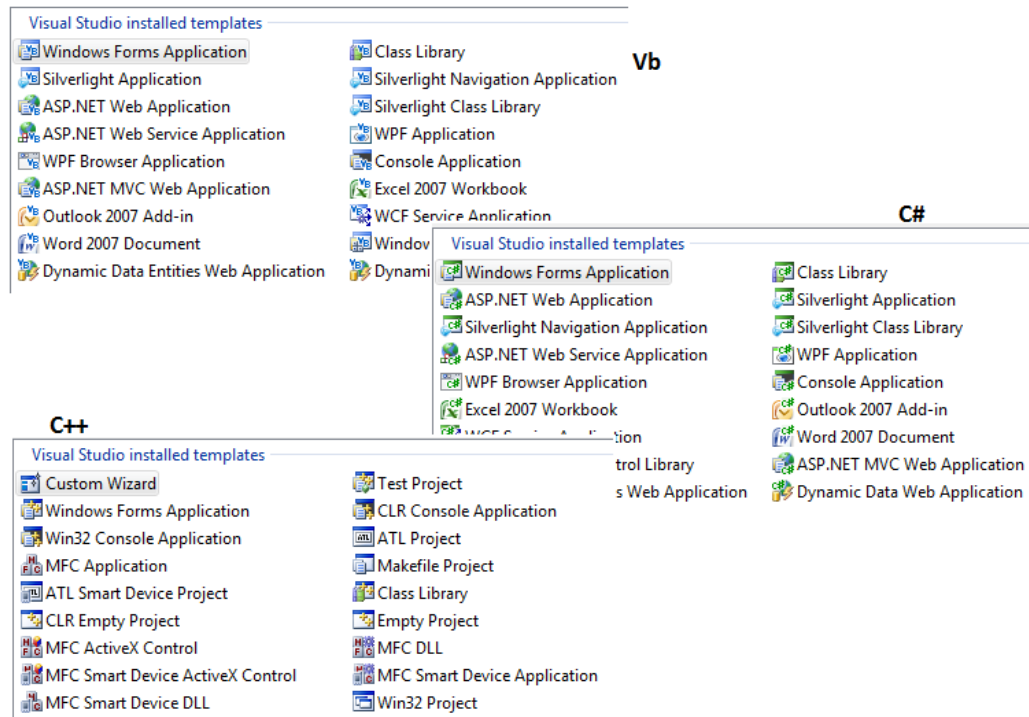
Visual Studio installed templates

Windows Forms Application
Silverlight Application
ASP.NET Web Application
ASP.NET Web Service Application
WPF Browser Application
ASP.NET MVC Web Application
Outlook 2007 Add-in
Word 2007 Document
Dynamic Data Entities Web Application

Class Library
Silverlight Navigation Application
Silverlight Class Library
WPF Application
Console Application
Excel 2007 Workbook
WCF Service Application
Windov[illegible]
Dynami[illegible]

Vb

C#

Visual Studio installed templates

Windows Forms Application
ASP.NET Web Application
Silverlight Navigation Application
ASP.NET Web Service Application
WPF Browser Application
Excel 2007 Workbook
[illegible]tion
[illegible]trol Library
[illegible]s Web Application

Class Library
Silverlight Application
Silverlight Class Library
WPF Application
Console Application
Outlook 2007 Add-in
Word 2007 Document
ASP.NET MVC Web Application
Dynamic Data Web Application

C++

Visual Studio installed templates

Custom Wizard
Windows Forms Application
Win32 Console Application
MFC Application
ATL Smart Device Project
CLR Empty Project
MFC ActiveX Control
MFC Smart Device ActiveX Control
MFC Smart Device DLL

Test Project
CLR Console Application
ATL Project
Makefile Project
Class Library
Empty Project
MFC DLL
MFC Smart Device Application
Win32 Project